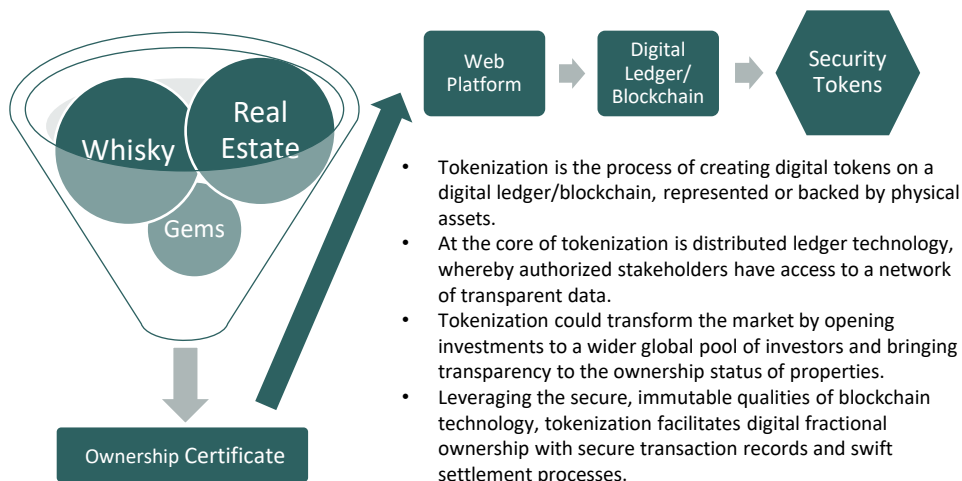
Whisky

Real Estate

Gems

Ownership Certificate

Web Platform

Digital Ledger/ Blockchain

Security Tokens

- Tokenization is the process of creating digital tokens on a digital ledger/blockchain, represented or backed by physical assets.
- At the core of tokenization is distributed ledger technology, whereby authorized stakeholders have access to a network of transparent data.
- Tokenization could transform the market by opening investments to a wider global pool of investors and bringing transparency to the ownership status of properties.
- Leveraging the secure, immutable qualities of blockchain technology, tokenization facilitates digital fractional ownership with secure transaction records and swift settlement processes.